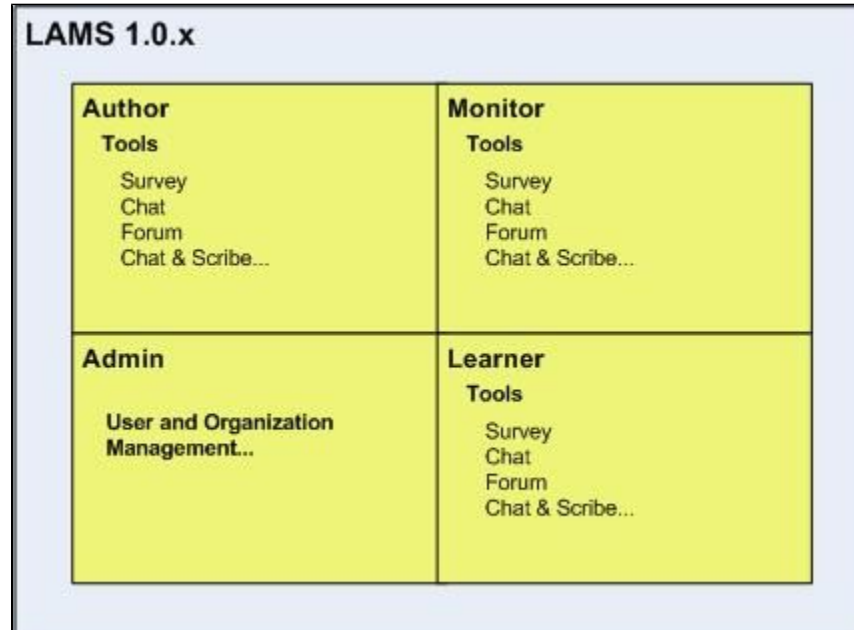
LAMS 1.0.x

Author

Tools

Survey
Chat
Forum
Chat & Scribe...

Monitor

Tools

Survey
Chat
Forum
Chat & Scribe...

Admin

User and Organization Management...

Learner

Tools

Survey
Chat
Forum
Chat & Scribe...